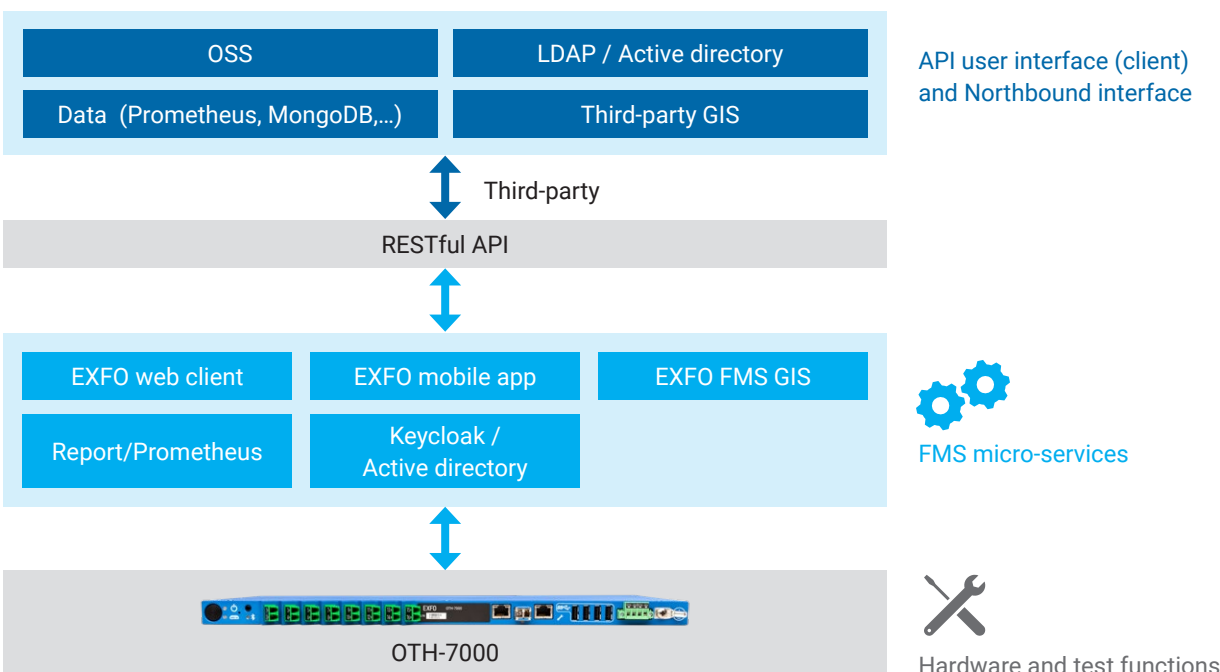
OSS

LDAP / Active directory

Data (Prometheus, MongoDB,...)

Third-party GIS

API user interface (client) and Northbound interface

Third-party

RESTful API

EXFO web client

EXFO mobile app

EXFO FMS GIS

Report/Prometheus

Keycloak / Active directory

FMS micro-services

EXFO

OTH-7000

Hardware and test functions